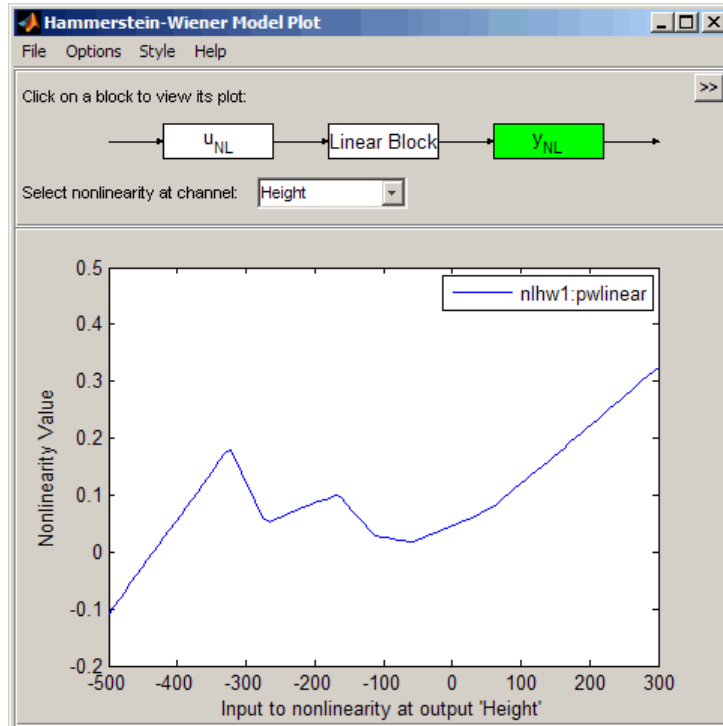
Hammerstein-Wiener Model Plot

File Options Style Help

>>

Click on a block to view its plot:

$u_{NL}$

Linear Block

$y_{NL}$

Select nonlinearity at channel: Height

nlhw1:pwlinear

Nonlinearity Value

0.5
0.4
0.3
0.2
0.1
0
-0.1
-0.2

-500 -400 -300 -200 -100 0 100 200 300

Input to nonlinearity at output 'Height'